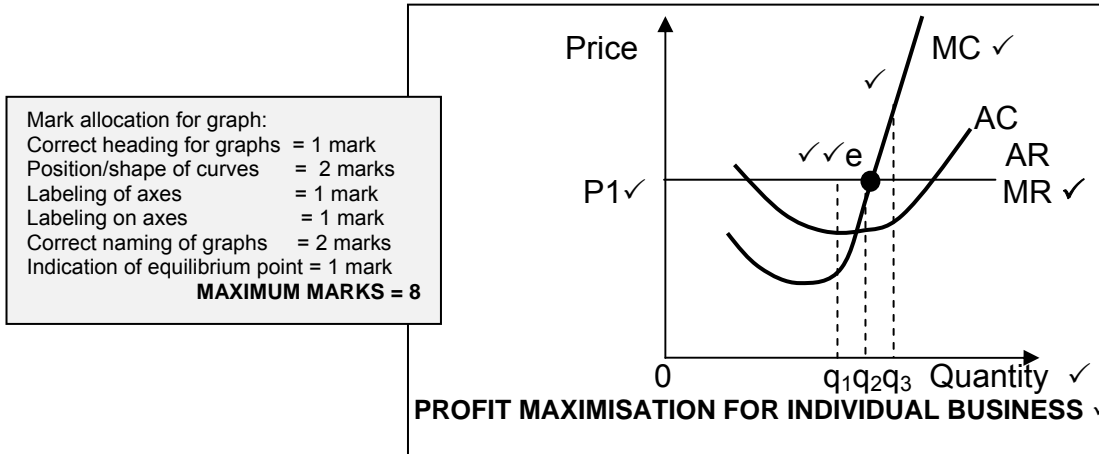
Mark allocation for graph:
Correct heading for graphs = 1 mark
Position/shape of curves = 2 marks
Labeling of axes = 1 mark
Labeling on axes = 1 mark
Correct naming of graphs = 2 marks
Indication of equilibrium point = 1 mark
MAXIMUM MARKS = 8

Price

MC ✓

✓

AC

✓✓e

AR

P1✓

MR ✓

0

$q_1q_2q_3$

Quantity ✓

PROFIT MAXIMISATION FOR INDIVIDUAL BUSINESS ✓